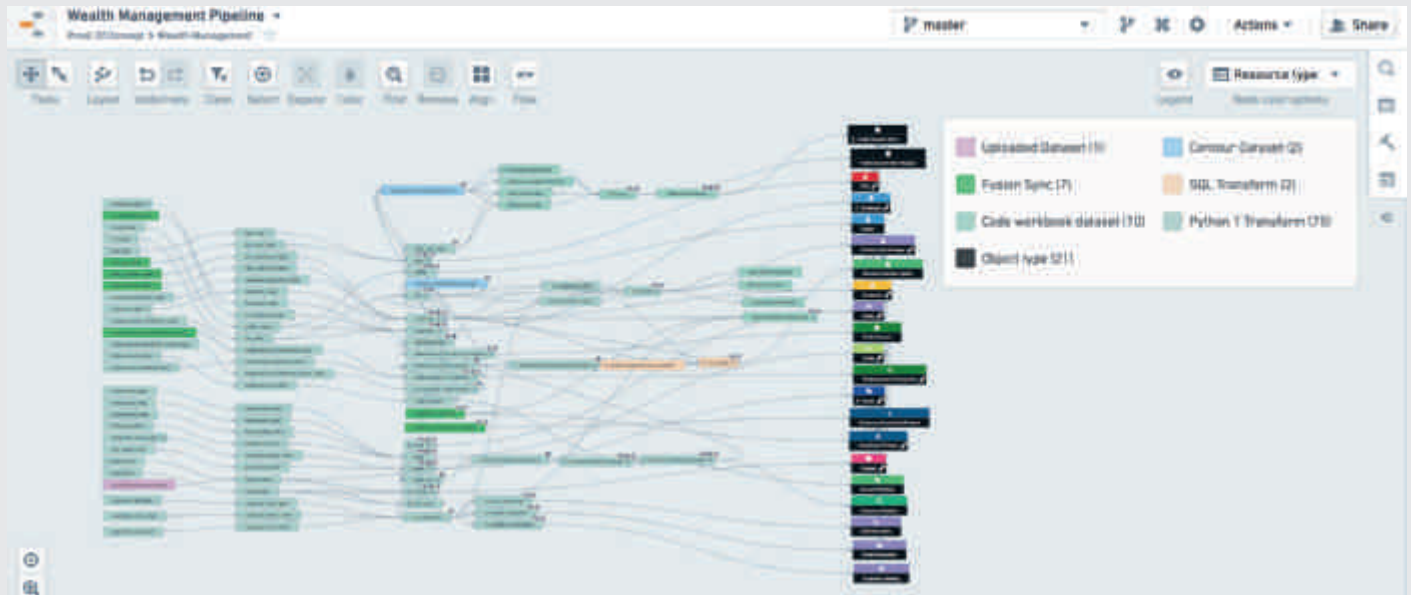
Wealth Management Pipeline
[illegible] > Wealth Management

master

Actions

Share

Tools Layout Undo/redo Clean Select Expand Color Find Remove Align Flow

Legend

Resource type

Node color options

Uploaded Dataset (1)
Contour Dataset (2)
Fusion Sync (7)
SQL Transform (2)
Code workbook dataset (10)
Python 1 Transform (70)
Object type (21)